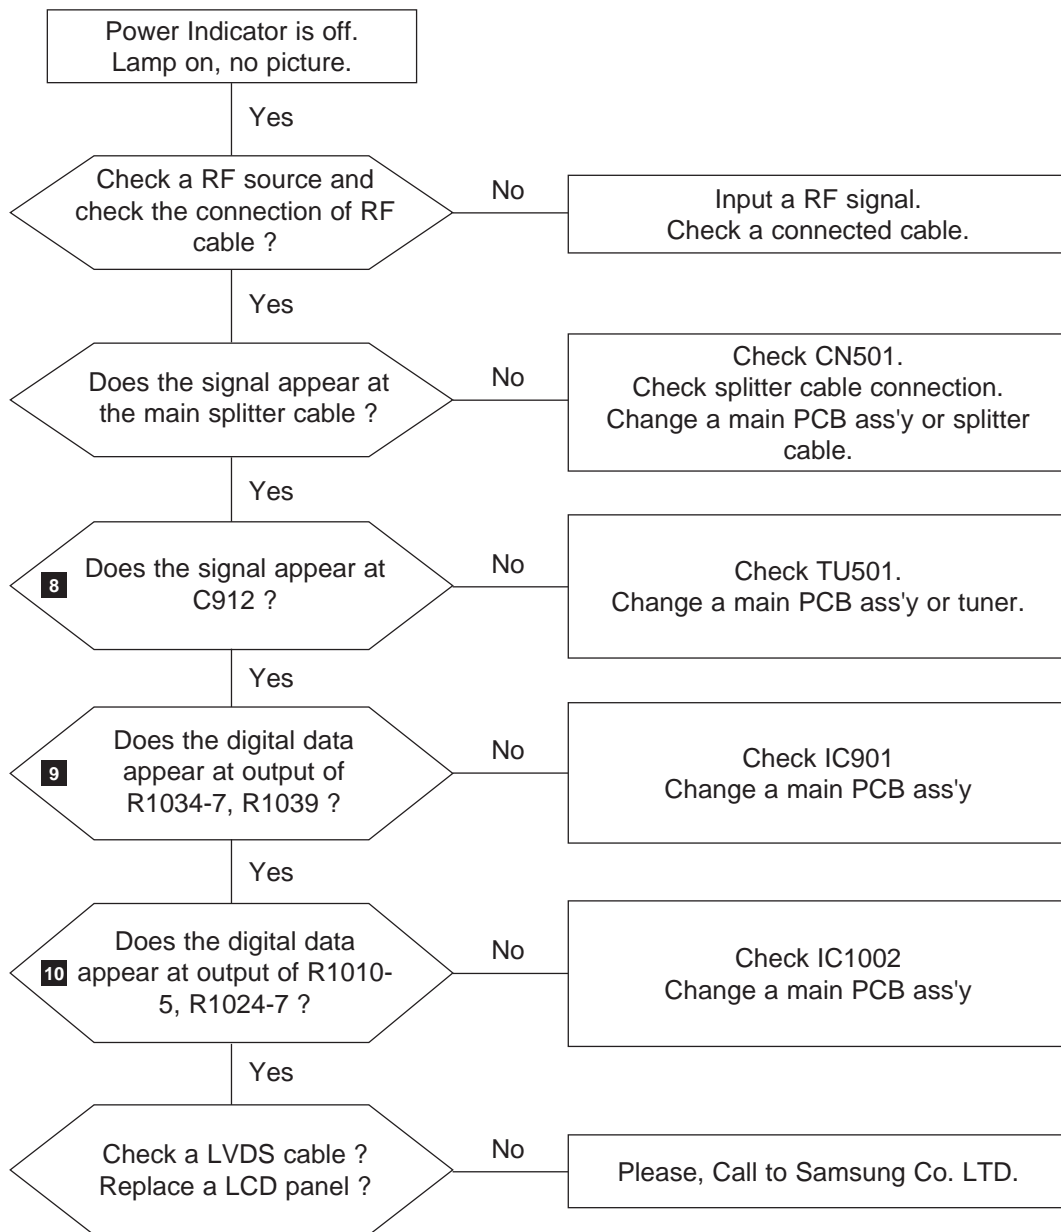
Power Indicator is off.
Lamp on, no picture.

Yes

Check a RF source and check the connection of RF cable ?

No

Input a RF signal.
Check a connected cable.

Yes

Does the signal appear at the main splitter cable ?

No

Check CN501.
Check splitter cable connection.
Change a main PCB ass'y or splitter cable.

Yes

8 Does the signal appear at C912 ?

No

Check TU501.
Change a main PCB ass'y or tuner.

Yes

9 Does the digital data appear at output of R1034-7, R1039 ?

No

Check IC901
Change a main PCB ass'y

Yes

10 Does the digital data appear at output of R1010-5, R1024-7 ?

No

Check IC1002
Change a main PCB ass'y

Yes

Check a LVDS cable ?
Replace a LCD panel ?

No

Please, Call to Samsung Co. LTD.